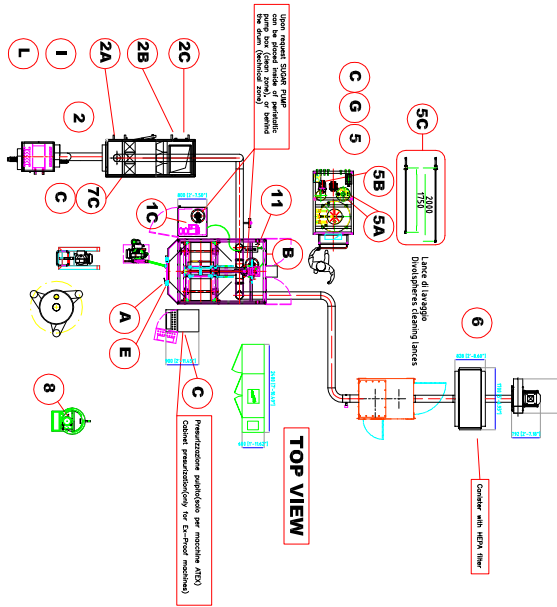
L

I

2A

2B

2C

2

C

7C

1C

Upon request SUGAR PUMP can be placed inside of peristaltic pump box (clean zone), or behind the drum (technical zone)

11

C

G

5

5C

5B

5A

2000

1750

Lance di lavaggio
Divolspheres cleaning lances

B

A

E

C

6

8

TOP VIEW

Pressurizzazione pulpito(solo per macchine ATEX)
Cabinet pressurization(only for Ex-Proof machines)

Canister with HEPA filter